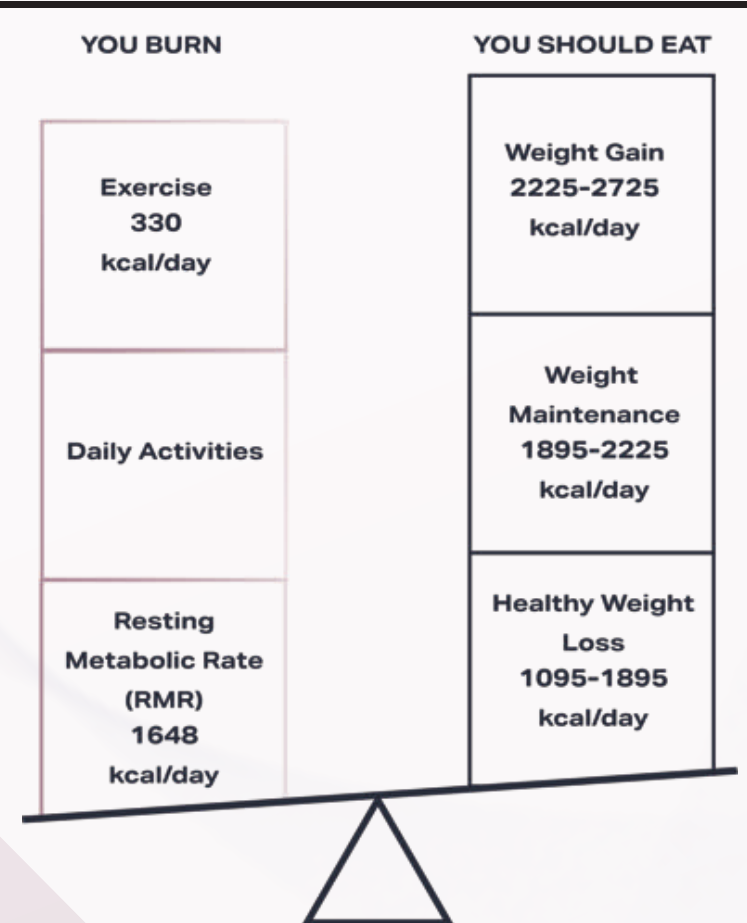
YOU BURN

YOU SHOULD EAT

Exercise
330
kcal/day

Daily Activities

Resting
Metabolic Rate
(RMR)
1648
kcal/day

Weight Gain
2225-2725
kcal/day

Weight
Maintenance
1895-2225
kcal/day

Healthy Weight
Loss
1095-1895
kcal/day